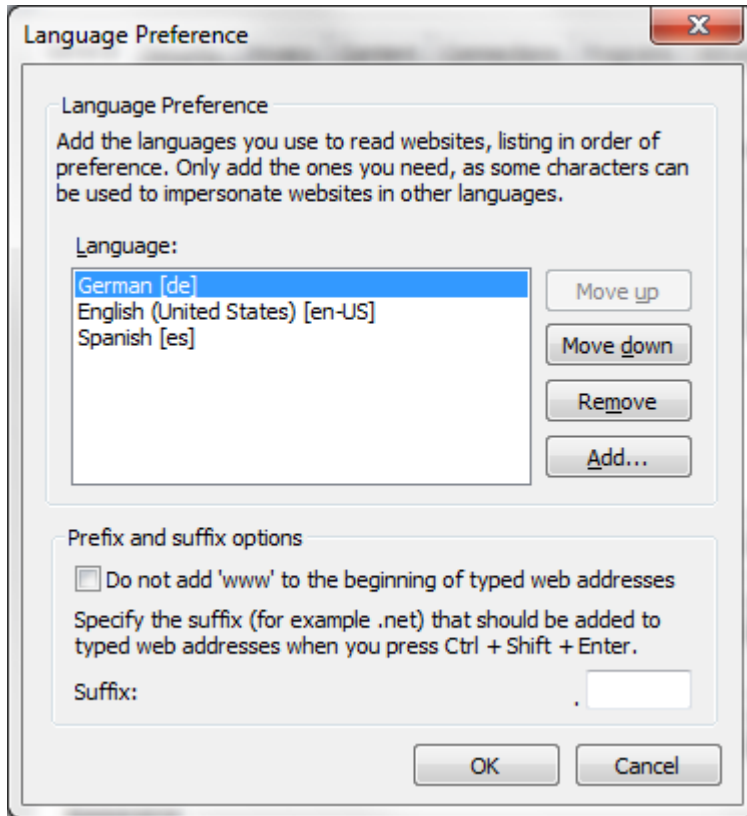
Language Preference

Language Preference

Add the languages you use to read websites, listing in order of preference. Only add the ones you need, as some characters can be used to impersonate websites in other languages.

Language:

German [de]
English (United States) [en-US]
Spanish [es]

Move up
Move down
Remove
Add...

Prefix and suffix options

Do not add 'www' to the beginning of typed web addresses

Specify the suffix (for example .net) that should be added to typed web addresses when you press Ctrl + Shift + Enter.

Suffix: .

OK
Cancel